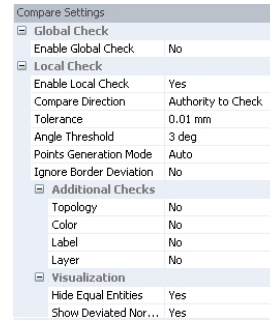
Compare Settings

⊟ Global Check

| Enable Global Check | No |
|---|---|

⊟ Local Check

| Enable Local Check | Yes |
|---|---|
| Compare Direction | Authority to Check |
| Tolerance | 0.01 mm |
| Angle Threshold | 3 deg |
| Points Generation Mode | Auto |
| Ignore Border Deviation | No |

⊟ Additional Checks

| Topology | No |
|---|---|
| Color | No |
| Label | No |
| Layer | No |

⊟ Visualization

| Hide Equal Entities | Yes |
|---|---|
| Show Deviated Nor... | Yes |